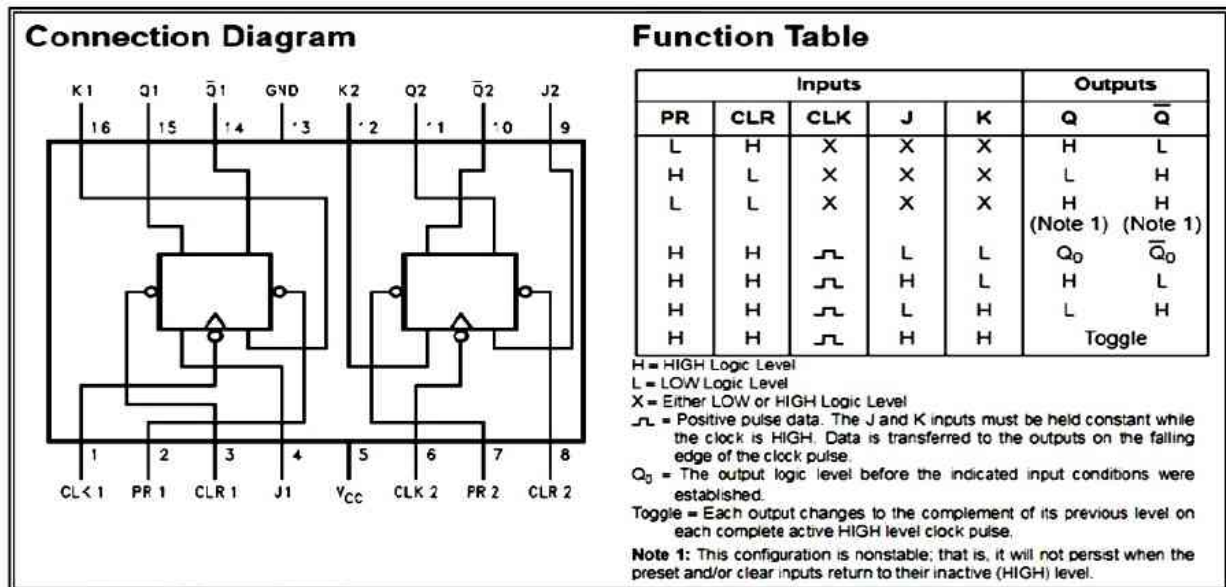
Connection Diagram

K1 Q1 $\bar{Q}1$ GND K2 Q2 $\bar{Q}2$ J2

16 15 14 13 12 11 10 9

1 2 3 4 5 6 7 8

CLK 1 PR 1 CLR 1 J1 $V_{CC}$ CLK 2 PR 2 CLR 2

Function Table

| Inputs | | | | | Outputs | |
|---|---|---|---|---|---|---|
| PR | CLR | CLK | J | K | Q | $\bar{Q}$ |
| L | H | X | X | X | H | L |
| H | L | X | X | X | L | H |
| L | L | X | X | X | H (Note 1) | H (Note 1) |
| H | H | ⎍ | L | L | $Q_0$ | $\bar{Q}_0$ |
| H | H | ⎍ | H | L | H | L |
| H | H | ⎍ | L | H | L | H |
| H | H | ⎍ | H | H | Toggle | |

H = HIGH Logic Level
L = LOW Logic Level
X = Either LOW or HIGH Logic Level
⎍ = Positive pulse data. The J and K inputs must be held constant while the clock is HIGH. Data is transferred to the outputs on the falling edge of the clock pulse.
$Q_0$ = The output logic level before the indicated input conditions were established.
Toggle = Each output changes to the complement of its previous level on each complete active HIGH level clock pulse.

Note 1: This configuration is nonstable; that is, it will not persist when the preset and/or clear inputs return to their inactive (HIGH) level.